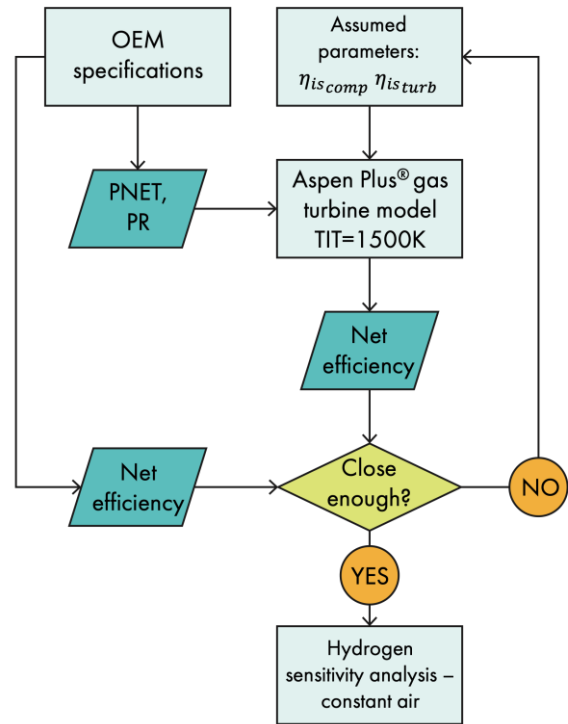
OEM specifications

Assumed parameters: $\eta_{is_{comp}}$ $\eta_{is_{turb}}$

PNET, PR

Aspen Plus® gas turbine model TIT=1500K

Net efficiency

Net efficiency

Close enough?

NO

YES

Hydrogen sensitivity analysis – constant air